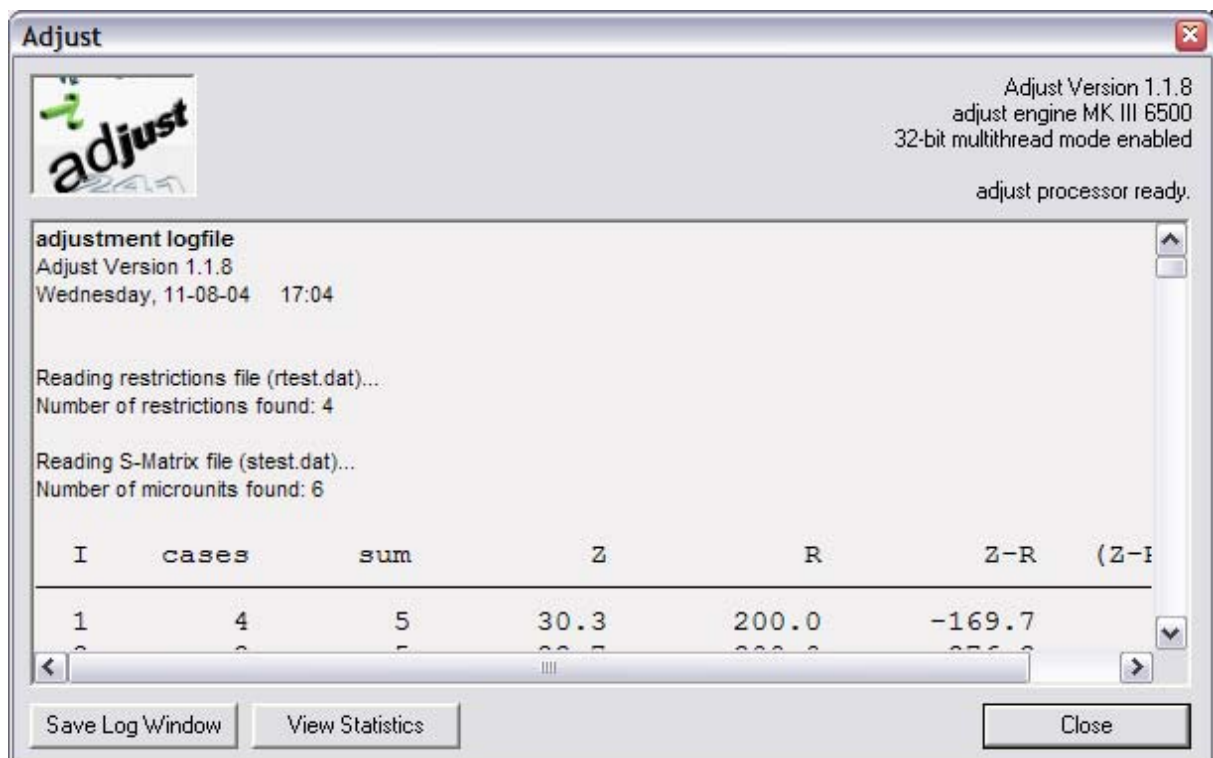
Adjust

adjust

Adjust Version 1.1.8
adjust engine MK III 6500
32-bit multithread mode enabled

adjust processor ready.

adjustment logfile
Adjust Version 1.1.8
Wednesday, 11-08-04 17:04

Reading restrictions file (rtest.dat)...
Number of restrictions found: 4

Reading S-Matrix file (stest.dat)...
Number of microunits found: 6

| I | cases | sum | Z | R | Z-R | (Z-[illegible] |
|---|---|---|---|---|---|---|
| 1 | 4 | 5 | 30.3 | 200.0 | -169.7 | |
| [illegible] | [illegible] | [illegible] | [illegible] | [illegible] | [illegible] | |

Save Log Window

View Statistics

Close